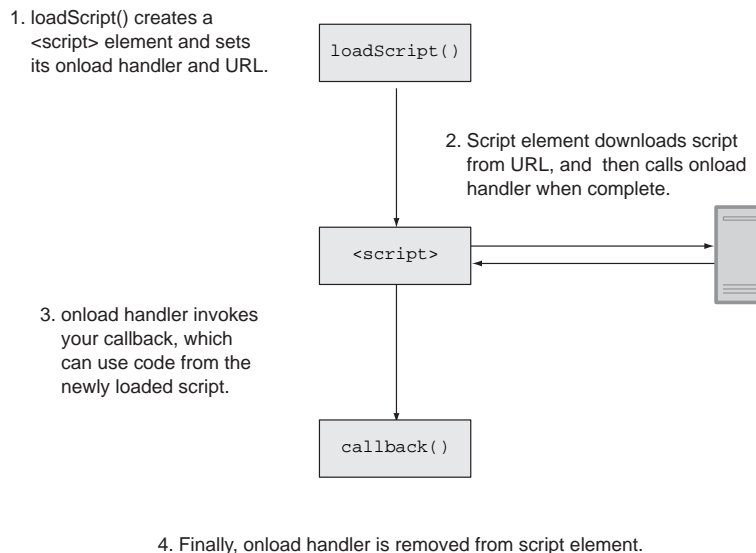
1. loadScript() creates a <script> element and sets its onload handler and URL.

loadScript()

2. Script element downloads script from URL, and then calls onload handler when complete.

<script>

3. onload handler invokes your callback, which can use code from the newly loaded script.

callback()

4. Finally, onload handler is removed from script element.